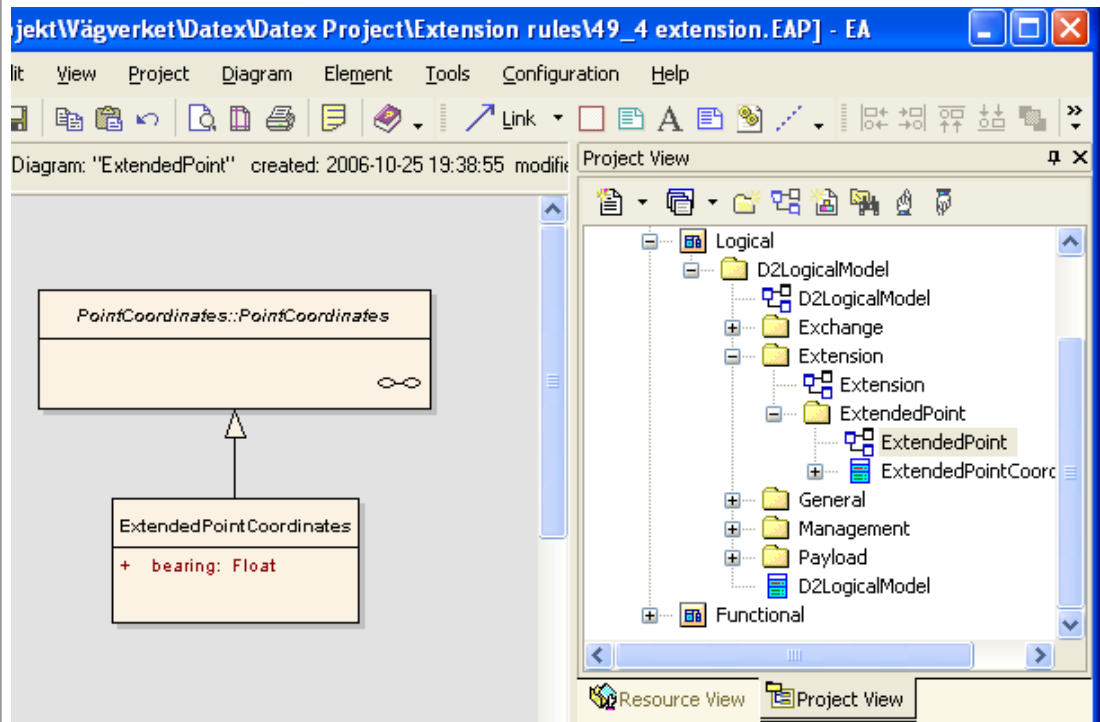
jekt\Vägverket\Datex\Datex Project\Extension rules\49_4 extension.EAP] - EA

lit View Project Diagram Element Tools Configuration Help

Link

Diagram: "ExtendedPoint" created: 2006-10-25 19:38:55 modifi

PointCoordinates::PointCoordinates

ExtendedPointCoordinates

+ bearing: Float

Project View

Logical
D2LogicalModel
D2LogicalModel
Exchange
Extension
Extension
ExtendedPoint
ExtendedPoint
ExtendedPointCoorc
General
Management
Payload
D2LogicalModel
Functional

Resource View
Project View